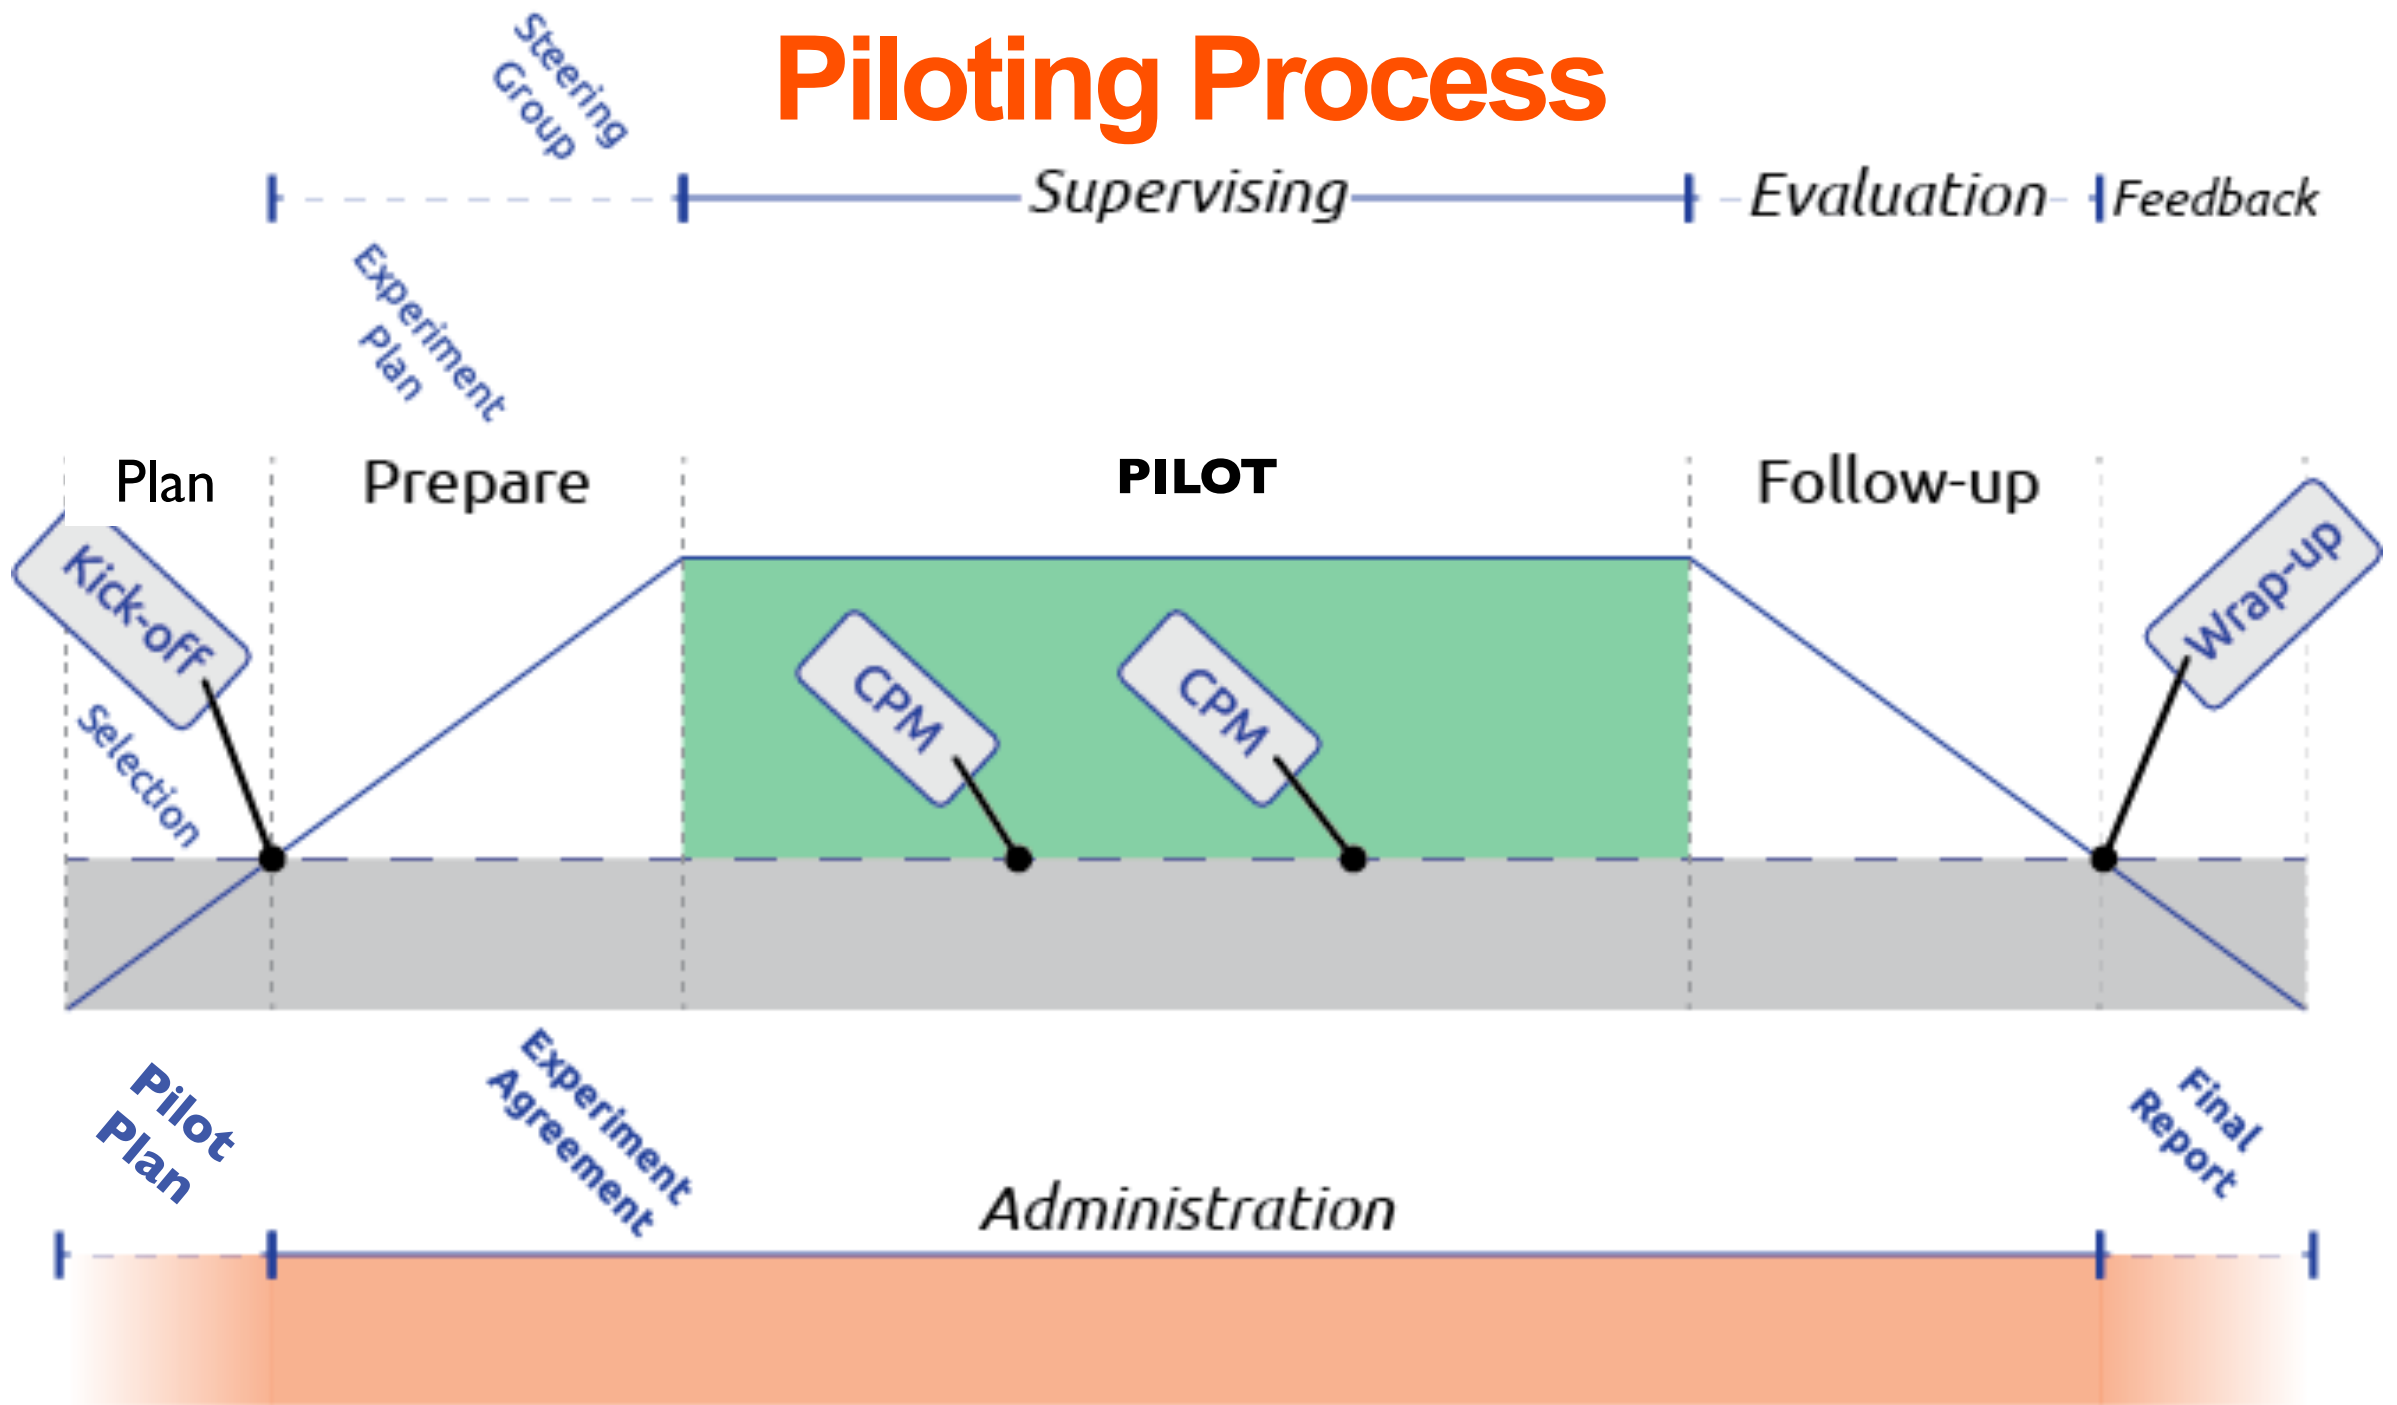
Steering Group

Piloting Process

Supervising

Evaluation

Feedback

Experiment Plan

Plan

Prepare

PILOT

Follow-up

Kick-off

Selection

CPM

CPM

Wrap-up

Pilot Plan

Experiment Agreement

Administration

Final Report